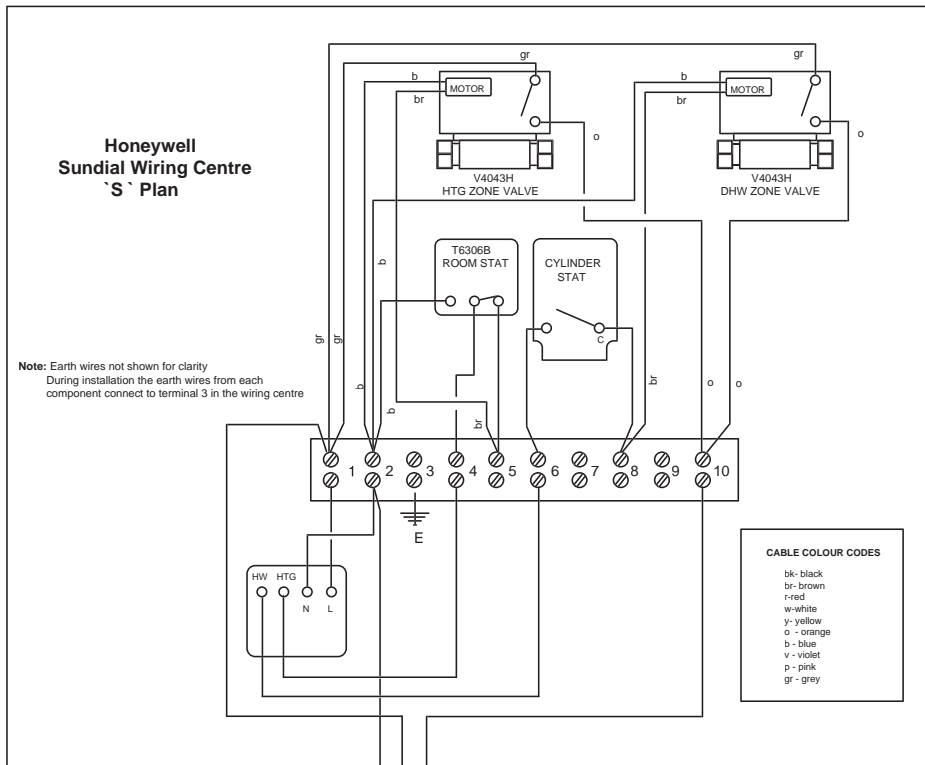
Honeywell
Sundial Wiring Centre
`S` Plan

gr
b
br
MOTOR
o
V4043H
HTG ZONE VALVE

gr
b
br
MOTOR
o
V4043H
DHW ZONE VALVE

T6306B
ROOM STAT

CYLINDER
STAT
C

b
gr
gr
b
b
br
br
o
o

**Note:** Earth wires not shown for clarity
During installation the earth wires from each component connect to terminal 3 in the wiring centre

1 2 3 4 5 6 7 8 9 10

E

HW HTG
N L

CABLE COLOUR CODES

bk- black
br- brown
r-red
w-white
y- yellow
o - orange
b - blue
v - violet
p - pink
gr - grey